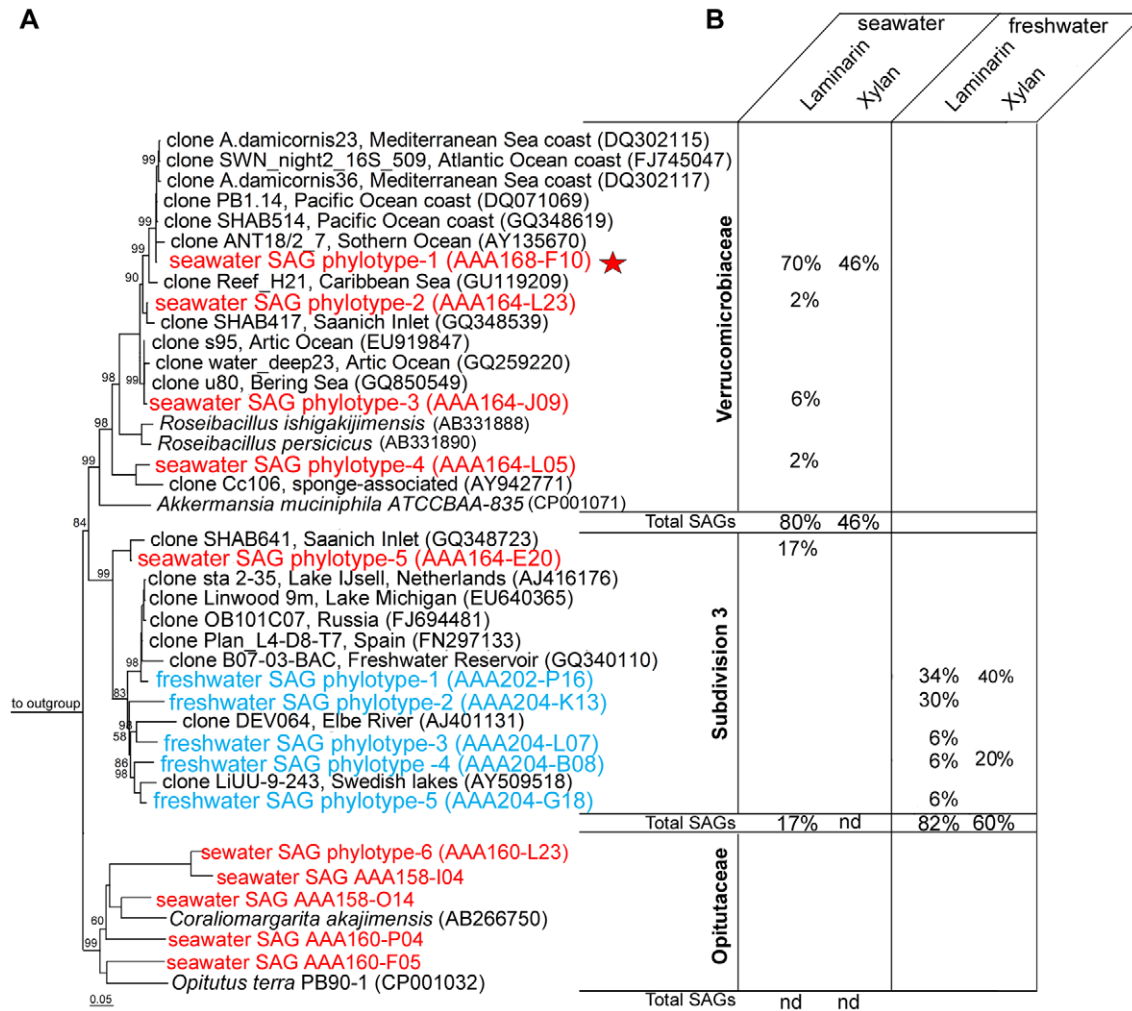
A

B

seawater

freshwater

Laminarin Xylan Laminarin Xylan

clone A.damicornis23, Mediterranean Sea coast (DQ302115)
99 clone SWN_night2_16S_509, Atlantic Ocean coast (FJ745047)
clone A.damicornis36, Mediterranean Sea coast (DQ302117)
clone PB1.14, Pacific Ocean coast (DQ071069)
99 clone SHAB514, Pacific Ocean coast (GQ348619)
99 clone ANT18/2_7, Sothern Ocean (AY135670)
seawater SAG phylotype-1 (AAA168-F10) 70% 46%
90 clone Reef_H21, Caribbean Sea (GU119209)
seawater SAG phylotype-2 (AAA164-L23) 2%
clone SHAB417, Saanich Inlet (GQ348539)
clone s95, Artic Ocean (EU919847)
clone water_deep23, Artic Ocean (GQ259220)
98 99 clone u80, Bering Sea (GQ850549)
seawater SAG phylotype-3 (AAA164-J09) 6%
98 Roseibacillus ishigakijimensis (AB331888)
Roseibacillus persicicus (AB331890)
99 seawater SAG phylotype-4 (AAA164-L05) 2%
clone Cc106, sponge-associated (AY942771)
Akkermansia muciniphila ATCCBAA-835 (CP001071)

Verrucomicrobiaceae

Total SAGs 80% 46%

84
clone SHAB641, Saanich Inlet (GQ348723)
seawater SAG phylotype-5 (AAA164-E20) 17%
99 clone sta 2-35, Lake IJsell, Netherlands (AJ416176)
clone Linwood 9m, Lake Michigan (EU640365)
clone OB101C07, Russia (FJ694481)
clone Plan_L4-D8-T7, Spain (FN297133)
98 clone B07-03-BAC, Freshwater Reservoir (GQ340110)
freshwater SAG phylotype-1 (AAA202-P16) 34% 40%
to outgroup 83 freshwater SAG phylotype-2 (AAA204-K13) 30%
98 clone DEV064, Elbe River (AJ401131)
58 freshwater SAG phylotype-3 (AAA204-L07) 6%
86 freshwater SAG phylotype -4 (AAA204-B08) 6% 20%
98 clone LiUU-9-243, Swedish lakes (AY509518)
freshwater SAG phylotype-5 (AAA204-G18) 6%

Subdivision 3

Total SAGs 17% nd 82% 60%

sewater SAG phylotype-6 (AAA160-L23)
seawater SAG AAA158-I04
seawater SAG AAA158-O14
60 Coraliomargarita akajimensis (AB266750)
99 seawater SAG AAA160-P04
seawater SAG AAA160-F05
Opitutus terra PB90-1 (CP001032)

Opitutaceae

0.05

Total SAGs nd nd